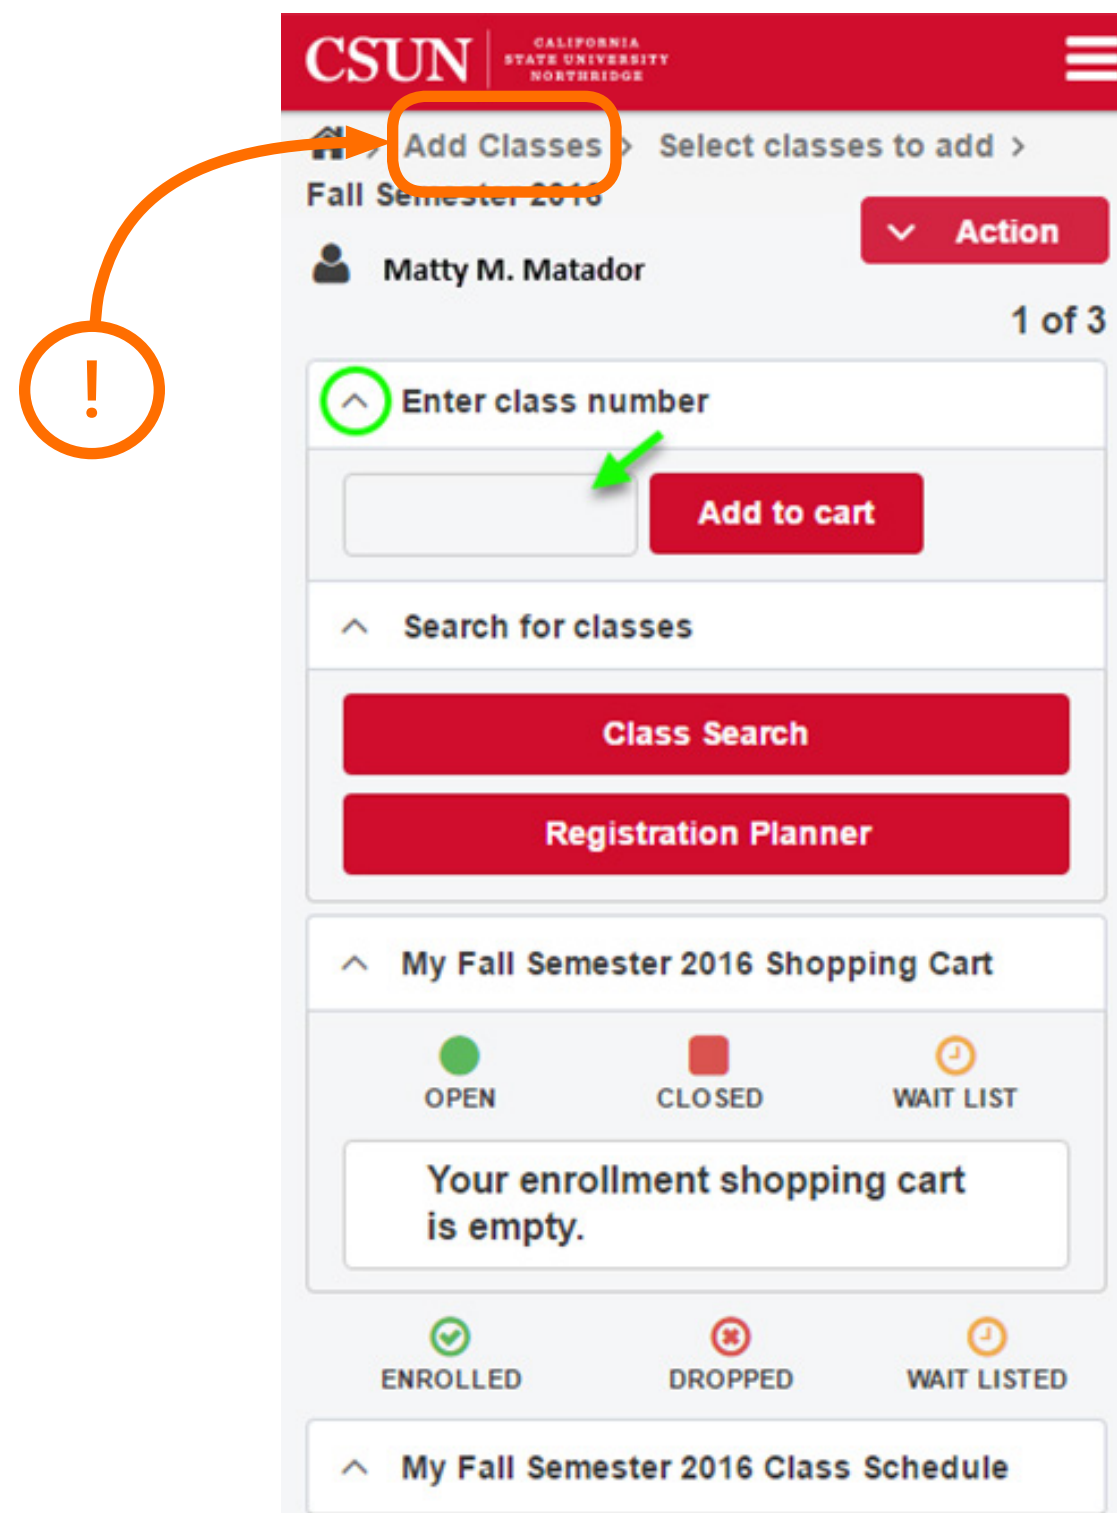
CSUN CALIFORNIA STATE UNIVERSITY NORTHRIDGE

Add Classes > Select classes to add >

Fall Se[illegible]

Action

Matty M. Matador

1 of 3

!

Enter class number

Add to cart

Search for classes

Class Search

Registration Planner

My Fall Semester 2016 Shopping Cart

OPEN

CLOSED

WAIT LIST

Your enrollment shopping cart is empty.

ENROLLED

DROPPED

WAIT LISTED

My Fall Semester 2016 Class Schedule